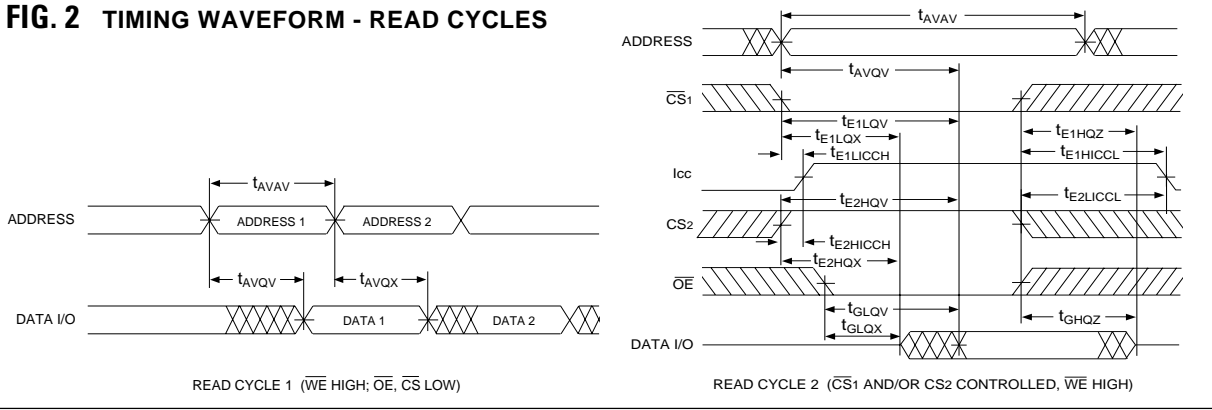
FIG. 2 TIMING WAVEFORM - READ CYCLES

$t_{AVAV}$

ADDRESS

ADDRESS 1

ADDRESS 2

$t_{AVQV}$

$t_{AVQX}$

DATA I/O

DATA 1

DATA 2

READ CYCLE 1 ($\overline{WE}$ HIGH; $\overline{OE}$, $\overline{CS}$ LOW)

$t_{AVAV}$

ADDRESS

$t_{AVQV}$

$\overline{CS}_1$

$t_{E1LQV}$

$t_{E1LQX}$

$t_{E1HQZ}$

$t_{E1LICCH}$

$t_{E1HICCL}$

Icc

$t_{E2HQV}$

$t_{E2LICCL}$

$CS_2$

$t_{E2HICCH}$

$t_{E2HQX}$

$\overline{OE}$

$t_{GLQV}$

$t_{GLQX}$

$t_{GHQZ}$

DATA I/O

READ CYCLE 2 ($\overline{CS}_1$ AND/OR $CS_2$ CONTROLLED, $\overline{WE}$ HIGH)